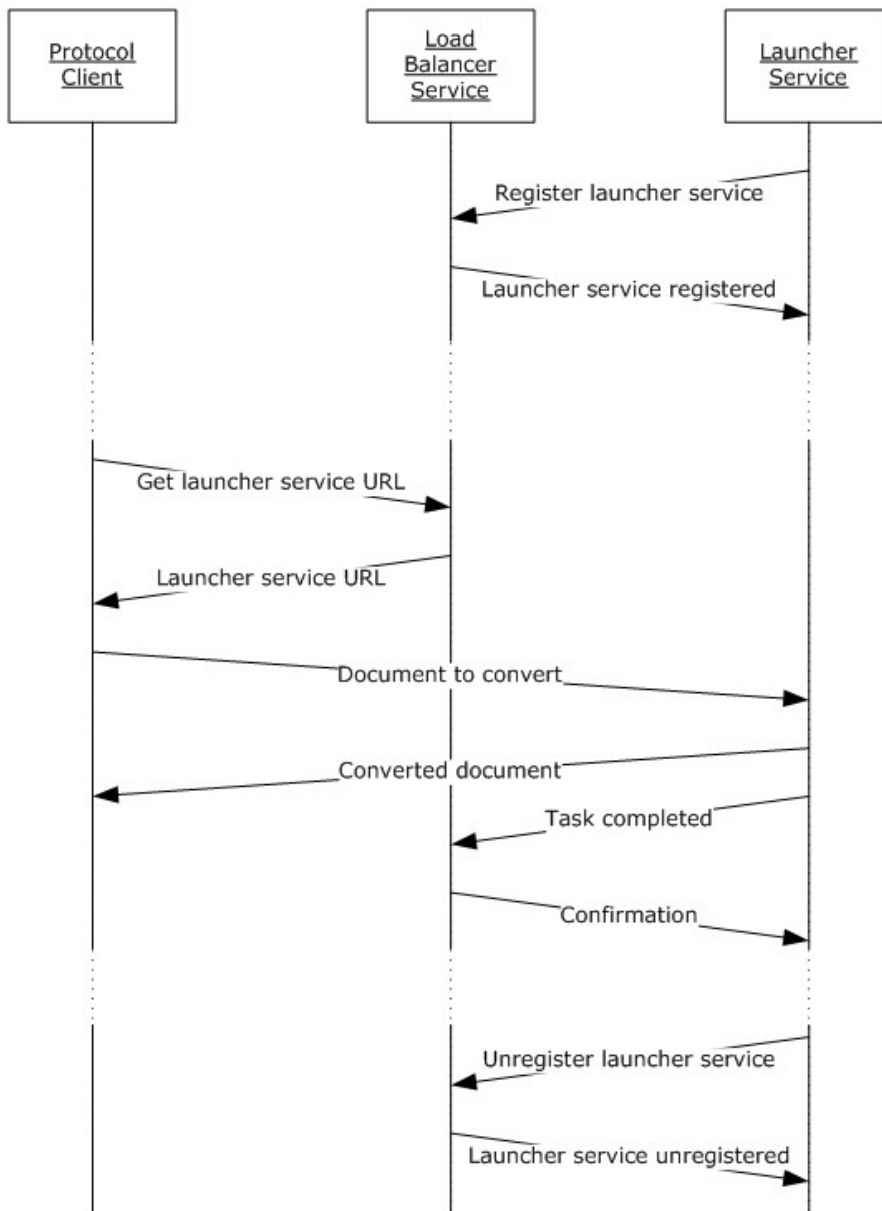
Protocol Client

Load Balancer Service

Launcher Service

Register launcher service

Launcher service registered

Get launcher service URL

Launcher service URL

Document to convert

Converted document

Task completed

Confirmation

Unregister launcher service

Launcher service unregistered